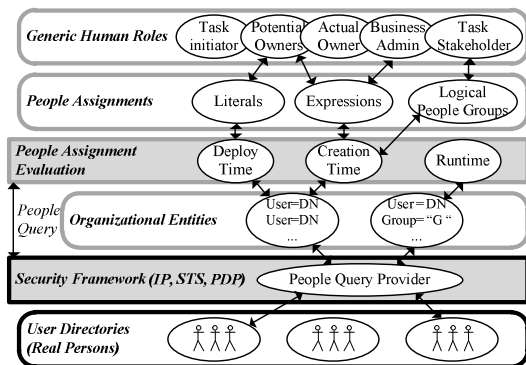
Generic Human Roles

Task initiator

Potential Owners

Actual Owner

Business Admin

Task Stakeholder

People Assignments

Literals

Expressions

Logical People Groups

People Assignment Evaluation

Deploy Time

Creation Time

Runtime

People Query

Organizational Entities

User=DN
User=DN
...

User=DN
Group="G"
...

Security Framework (IP, STS, PDP)

People Query Provider

User Directories (Real Persons)